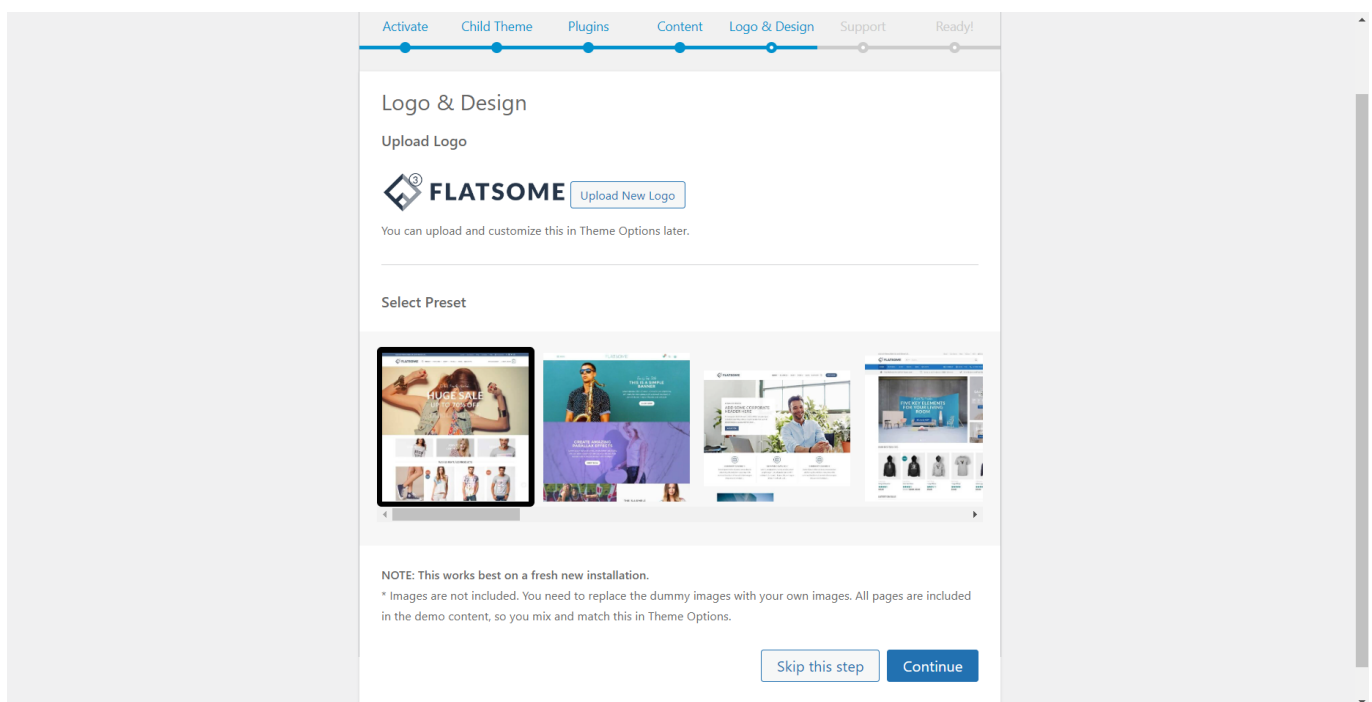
Activate Child Theme Plugins Content Logo & Design Support Ready!

Logo & Design

Upload Logo

3 FLATSOME Upload New Logo

You can upload and customize this in Theme Options later.

Select Preset

FLATSOME

HUGE SALE
UP TO 70% OFF

FLATSOME

THIS IS A SIMPLE BANNER

CREATE AMAZING PARALLAX EFFECTS

FLATSOME

ADD SOME CORPORATE HEADER TEXT

FLATSOME

FIVE KEY ELEMENTS FOR YOUR LIVING ROOM

NOTE: This works best on a fresh new installation.
* Images are not included. You need to replace the dummy images with your own images. All pages are included in the demo content, so you mix and match this in Theme Options.

Skip this step Continue